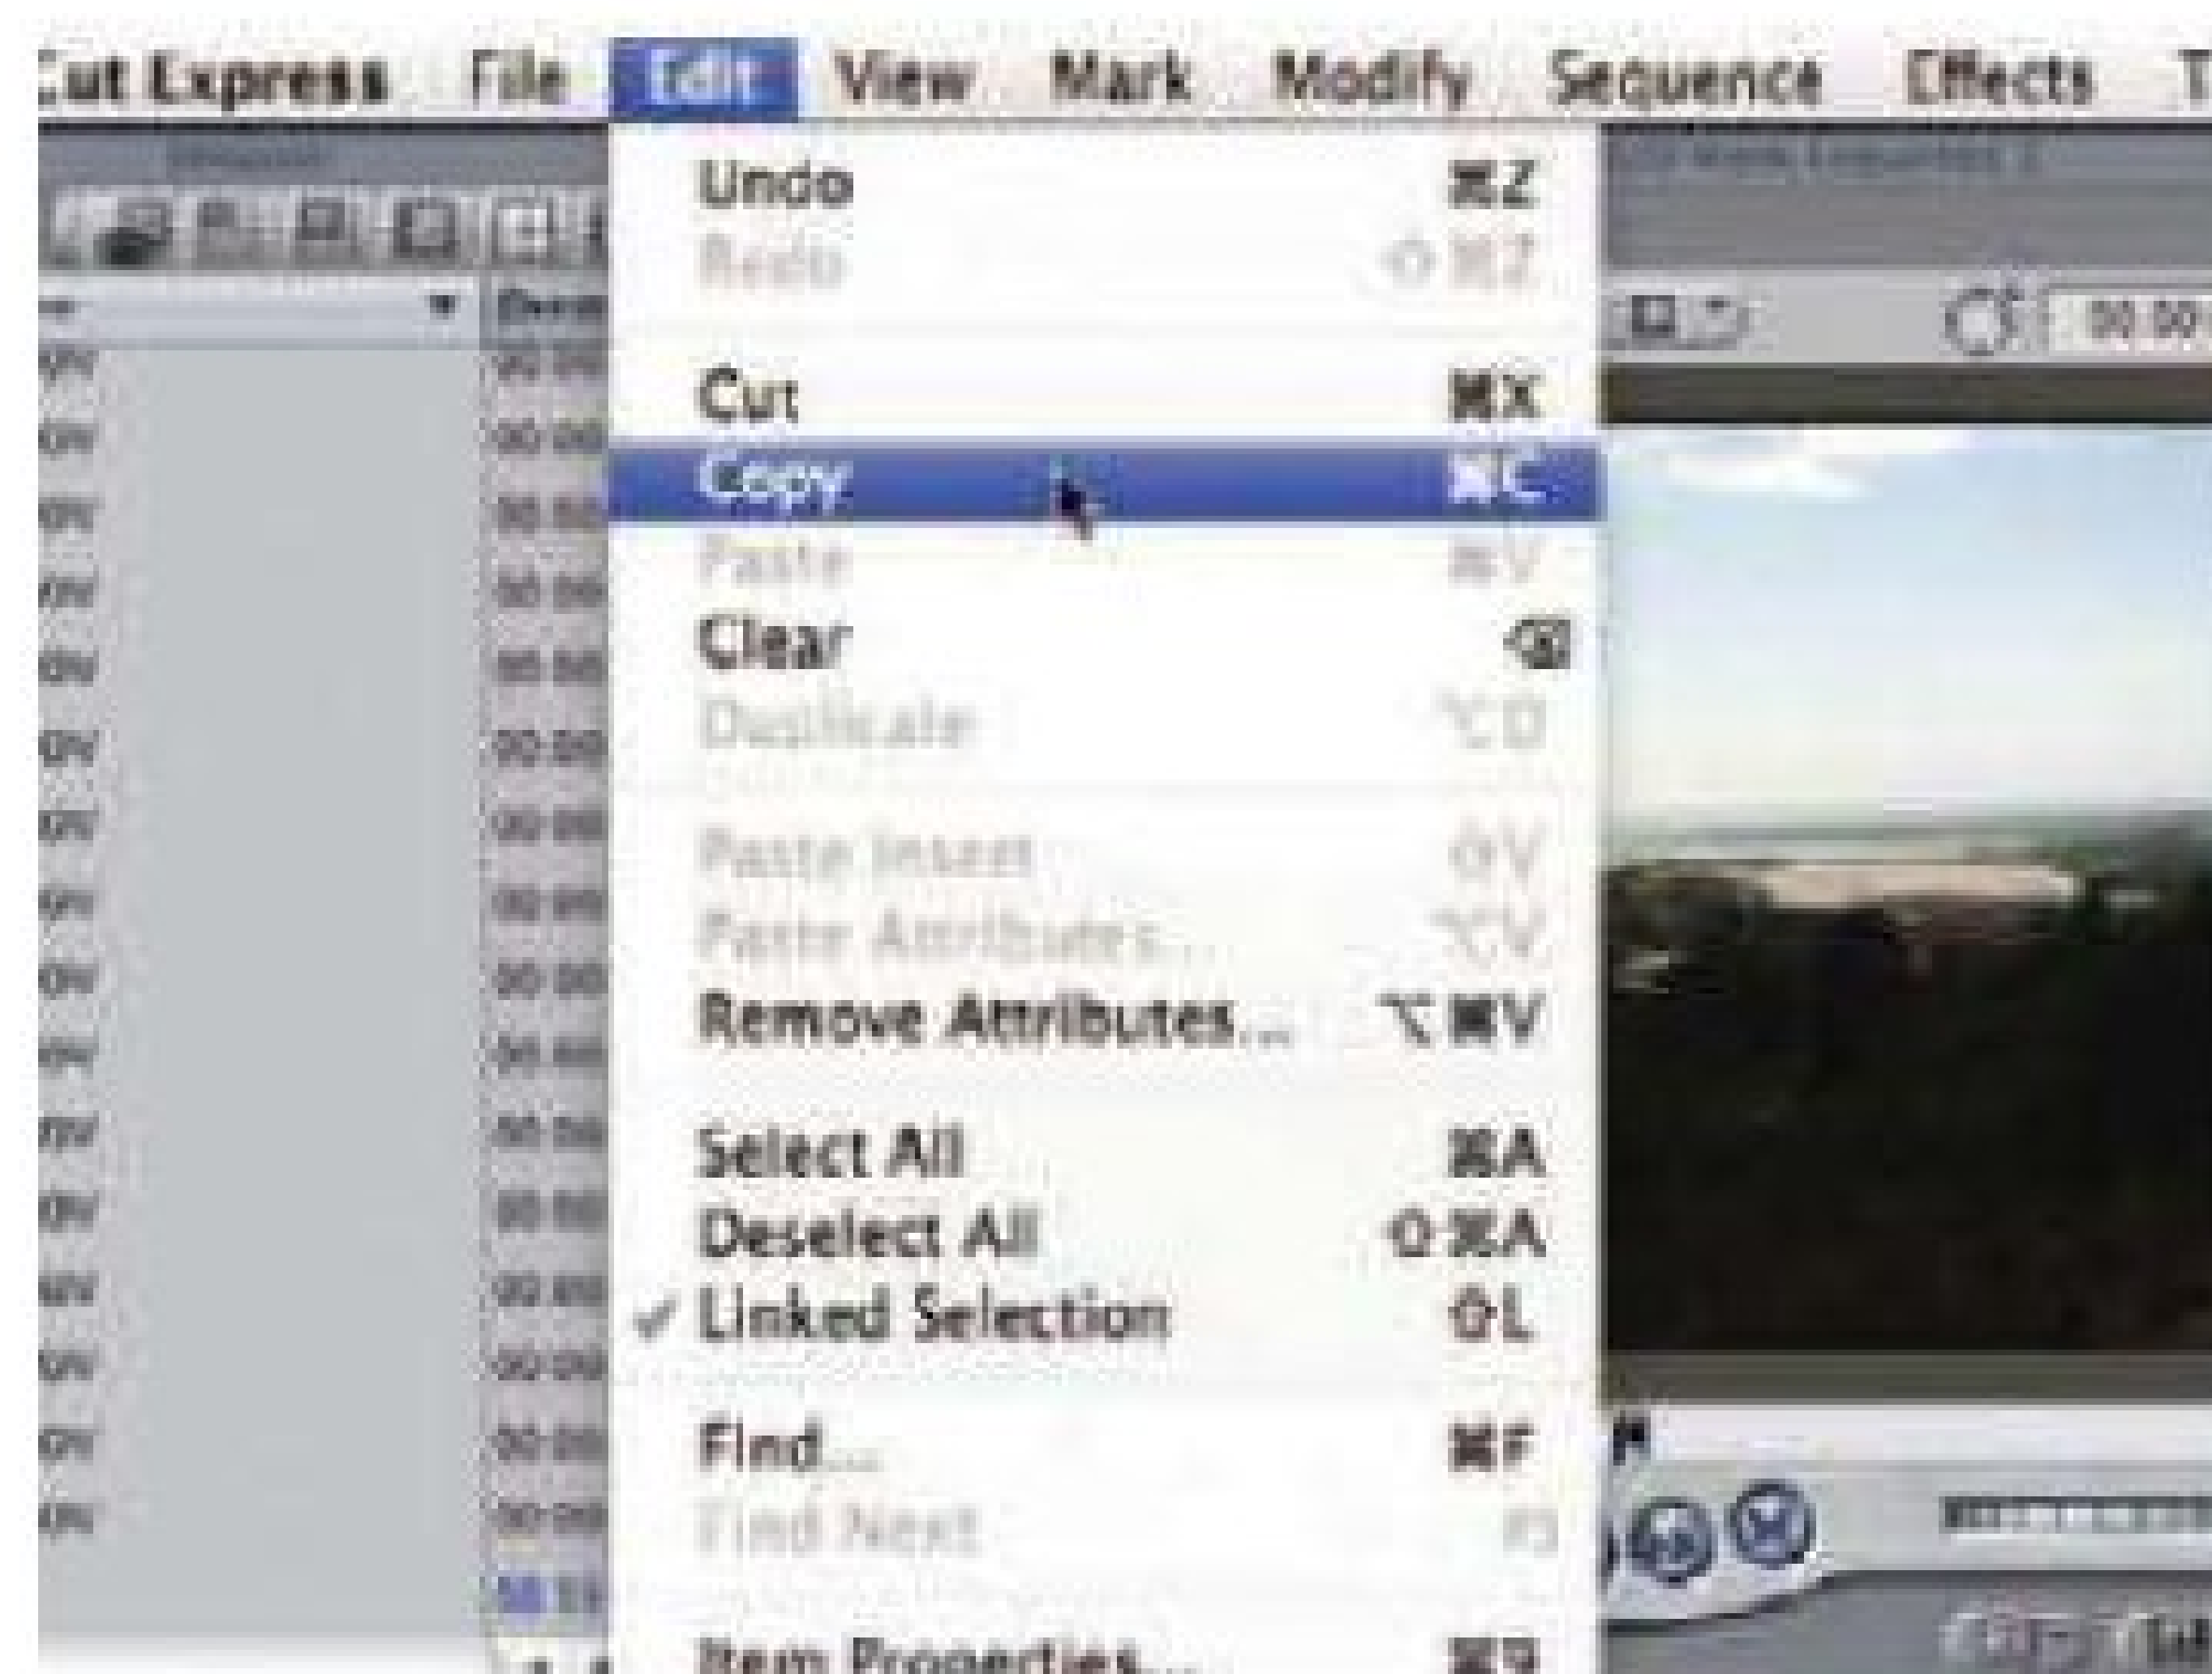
Cut Express File Edit View Mark Modify Sequence Effects T

Undo ⌘Z
Redo ⇧⌘Z

Cut ⌘X
Copy ⌘C
Paste ⌘V
Clear ⌫
Duplicate ⌥D

Paste Insert ⇧V
Paste Attributes... ⌥V
Remove Attributes... ⌥⌘V

Select All ⌘A
Deselect All ⇧⌘A
✓ Linked Selection ⇧L

Find... ⌘F
Find Next F3

Item Properties... ⌘9